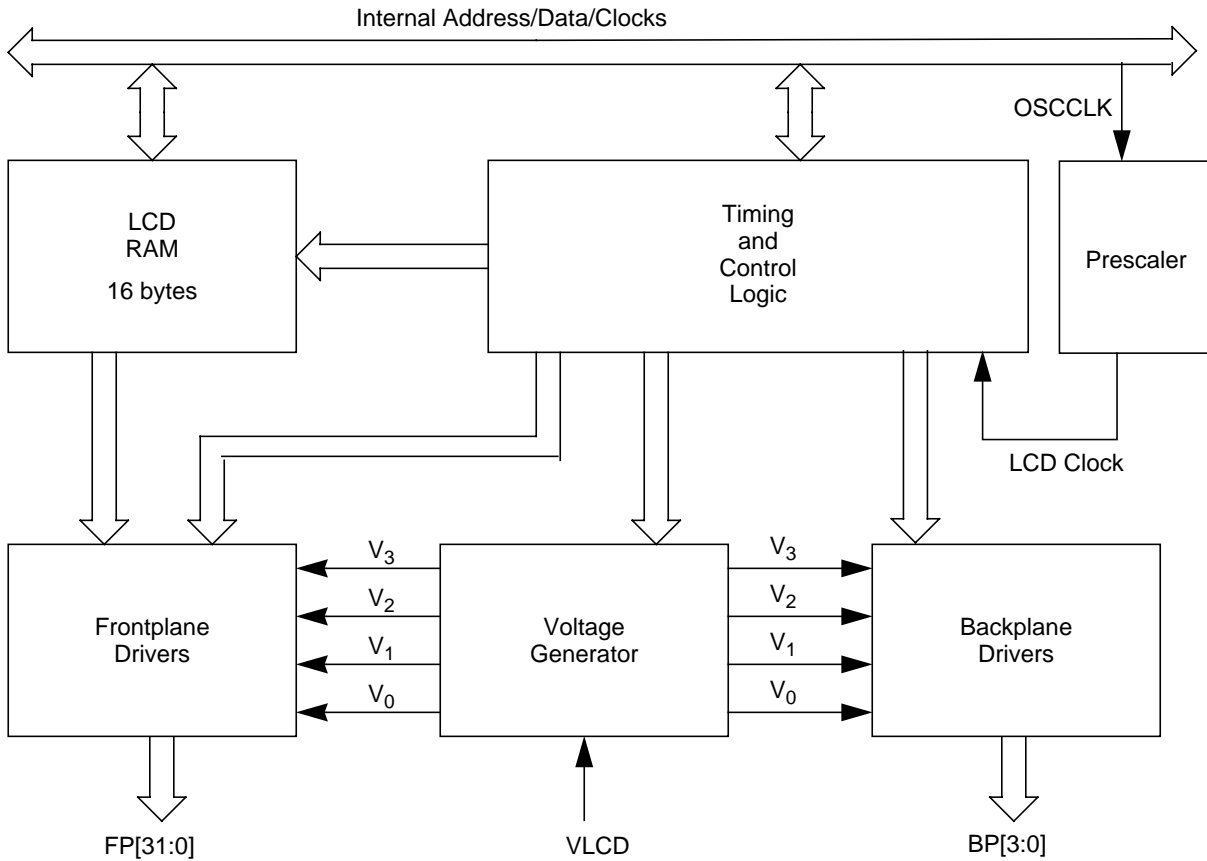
Internal Address/Data/Clocks

OSCCLK

LCD RAM 16 bytes

Timing and Control Logic

Prescaler

LCD Clock

Frontplane Drivers

$V_3$

$V_2$

$V_1$

$V_0$

Voltage Generator

$V_3$

$V_2$

$V_1$

$V_0$

Backplane Drivers

FP[31:0]

VLCD

BP[3:0]